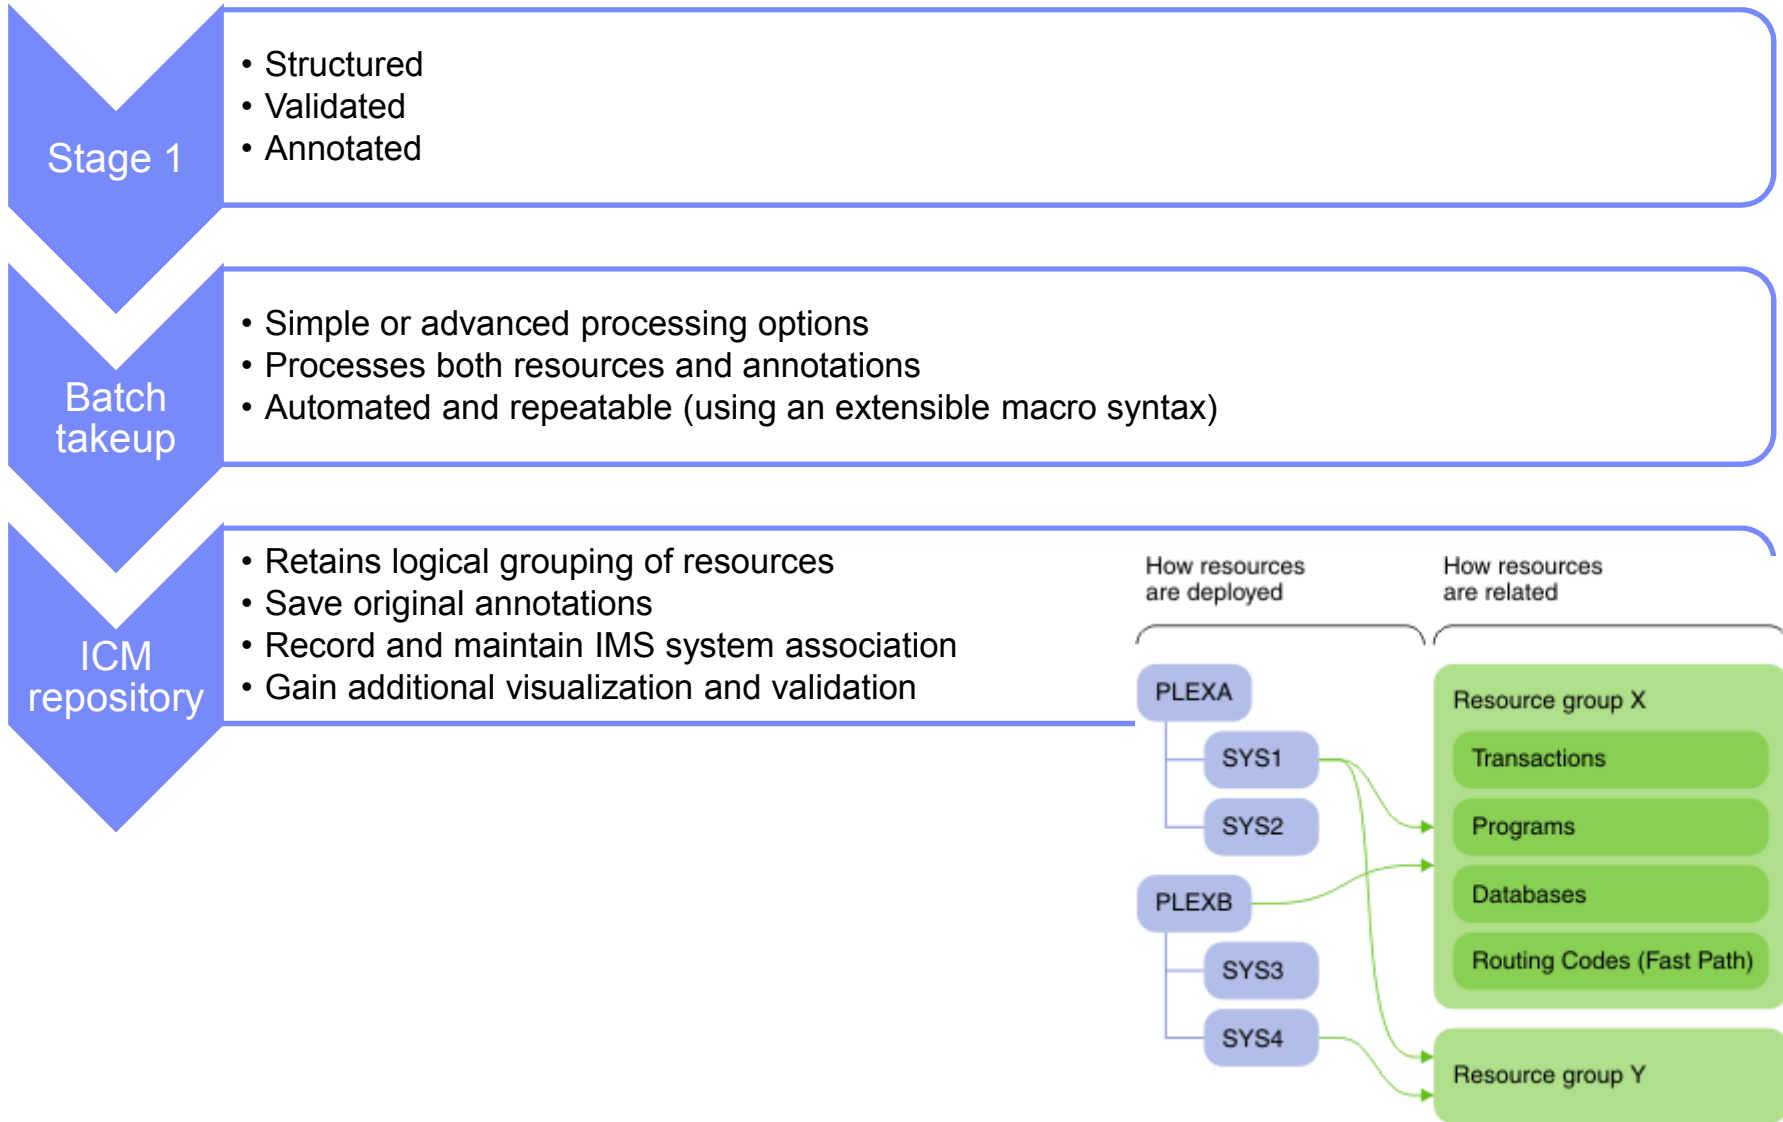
Stage 1

• Structured
• Validated
• Annotated

Batch takeup

• Simple or advanced processing options
• Processes both resources and annotations
• Automated and repeatable (using an extensible macro syntax)

ICM repository

• Retains logical grouping of resources
• Save original annotations
• Record and maintain IMS system association
• Gain additional visualization and validation

How resources are deployed

How resources are related

PLEXA
SYS1
SYS2
PLEXB
SYS3
SYS4

Resource group X
Transactions
Programs
Databases
Routing Codes (Fast Path)

Resource group Y